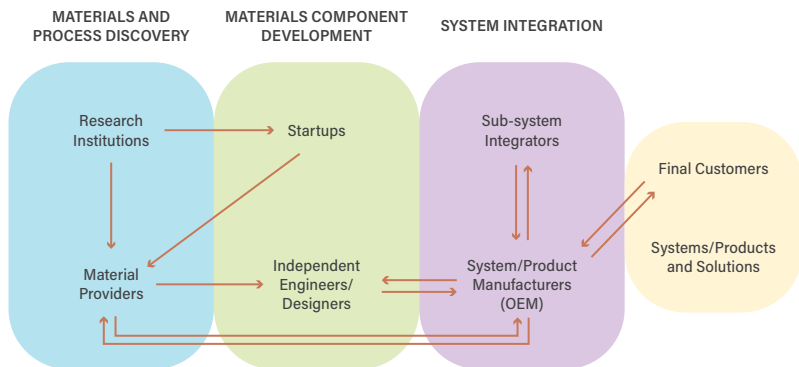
MATERIALS AND PROCESS DISCOVERY

MATERIALS COMPONENT DEVELOPMENT

SYSTEM INTEGRATION

Research Institutions

Startups

Sub-system Integrators

Final Customers

Systems/Products and Solutions

Material Providers

Independent Engineers/ Designers

System/Product Manufacturers (OEM)